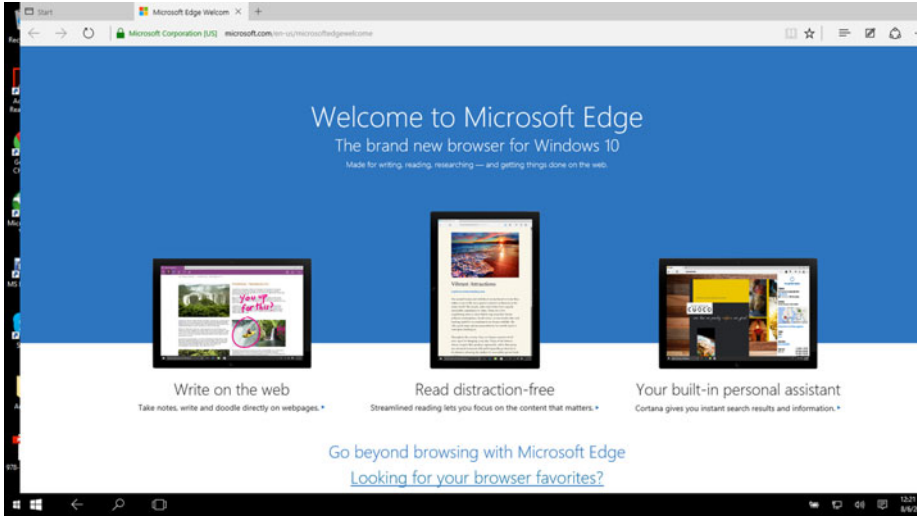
Start
Microsoft Edge Welcom
+
Microsoft Corporation [US] microsoft.com/en-us/microsoftedgewelcome

Welcome to Microsoft Edge
The brand new browser for Windows 10
Made for writing, reading, researching — and getting things done on the web.

you up for this?

Vibrant Attractions

Write on the web
Take notes, write and doodle directly on webpages. ›

Read distraction-free
Streamlined reading lets you focus on the content that matters. ›

Your built-in personal assistant
Cortana gives you instant search results and information. ›

Go beyond browsing with Microsoft Edge
Looking for your browser favorites?

12:21
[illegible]